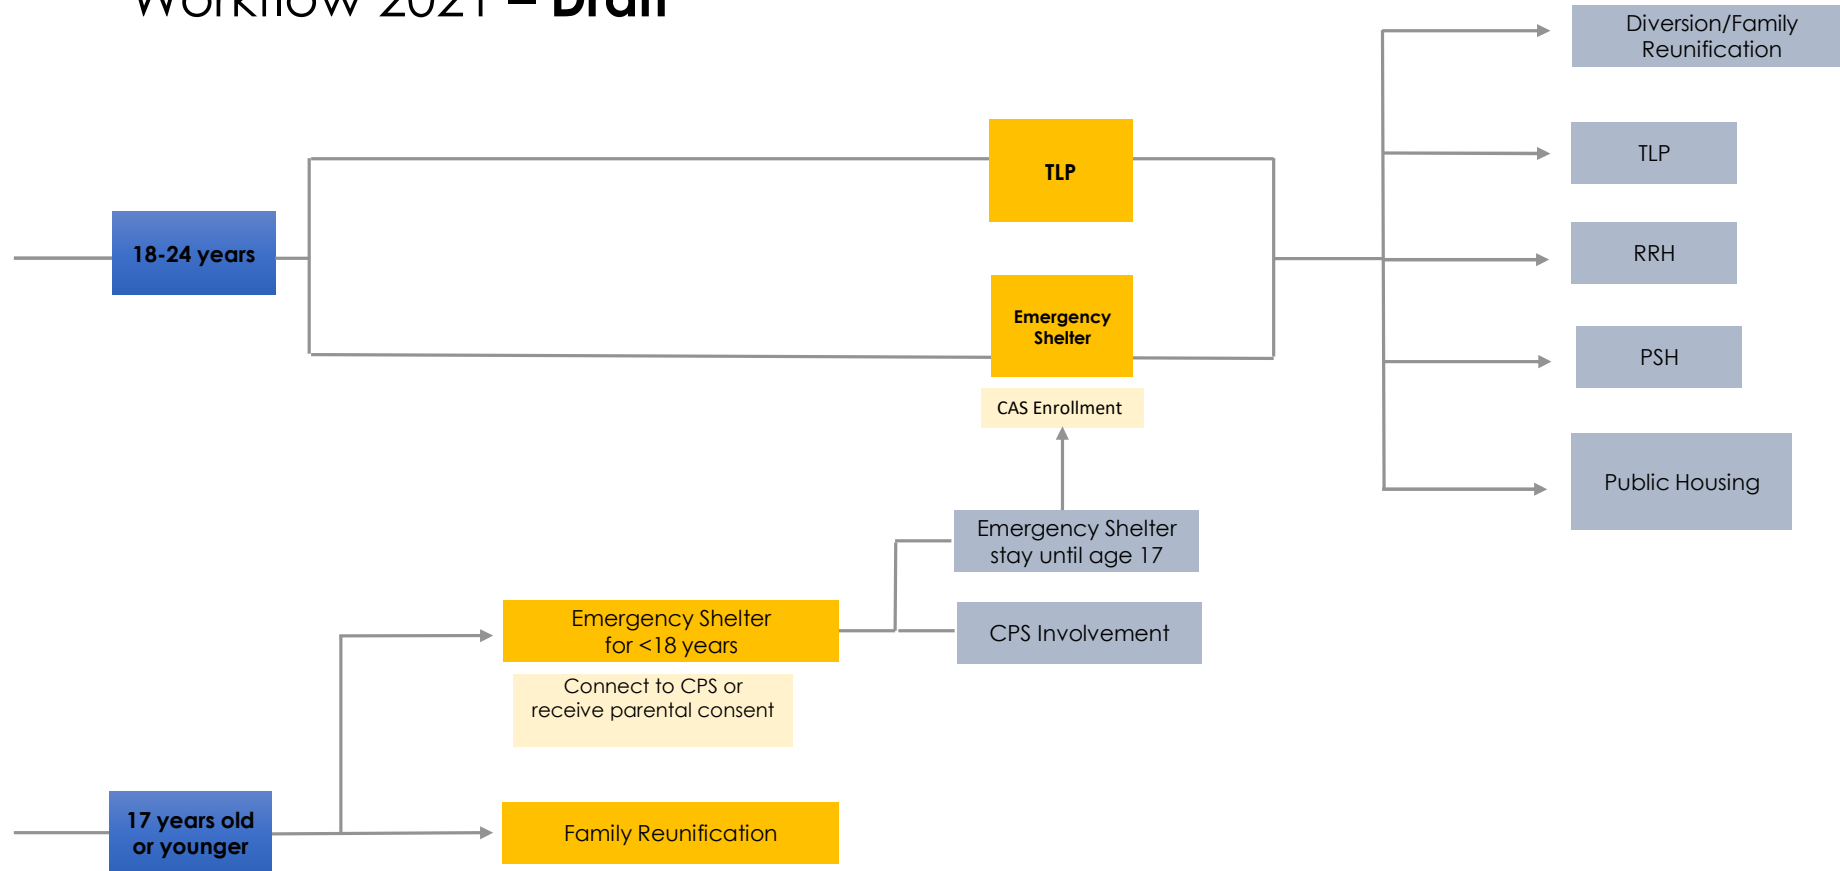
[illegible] 2021 – Draft

18-24 years

TLP

Emergency Shelter

CAS Enrollment

Diversion/Family Reunification

TLP

RRH

PSH

Public Housing

Emergency Shelter stay until age 17

CPS Involvement

Emergency Shelter for <18 years

Connect to CPS or receive parental consent

17 years old or younger

Family Reunification